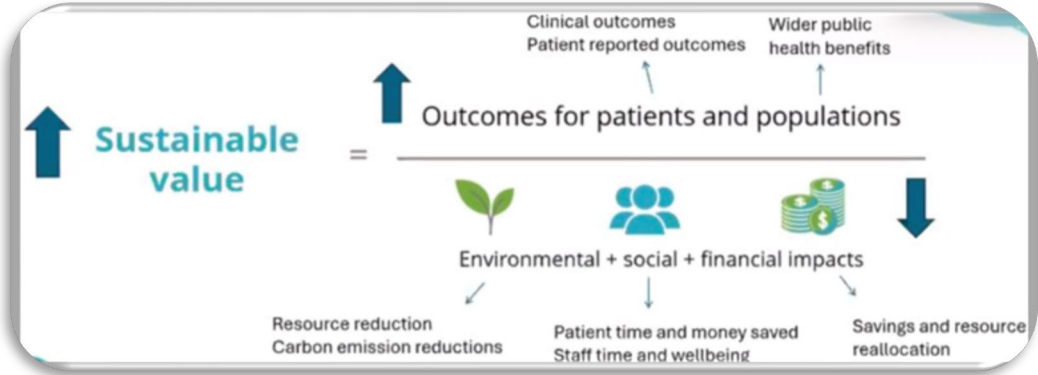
Clinical outcomes
Patient reported outcomes

Wider public health benefits

Sustainable value = Outcomes for patients and populations / Environmental + social + financial impacts

Resource reduction
Carbon emission reductions

Patient time and money saved
Staff time and wellbeing

Savings and resource reallocation